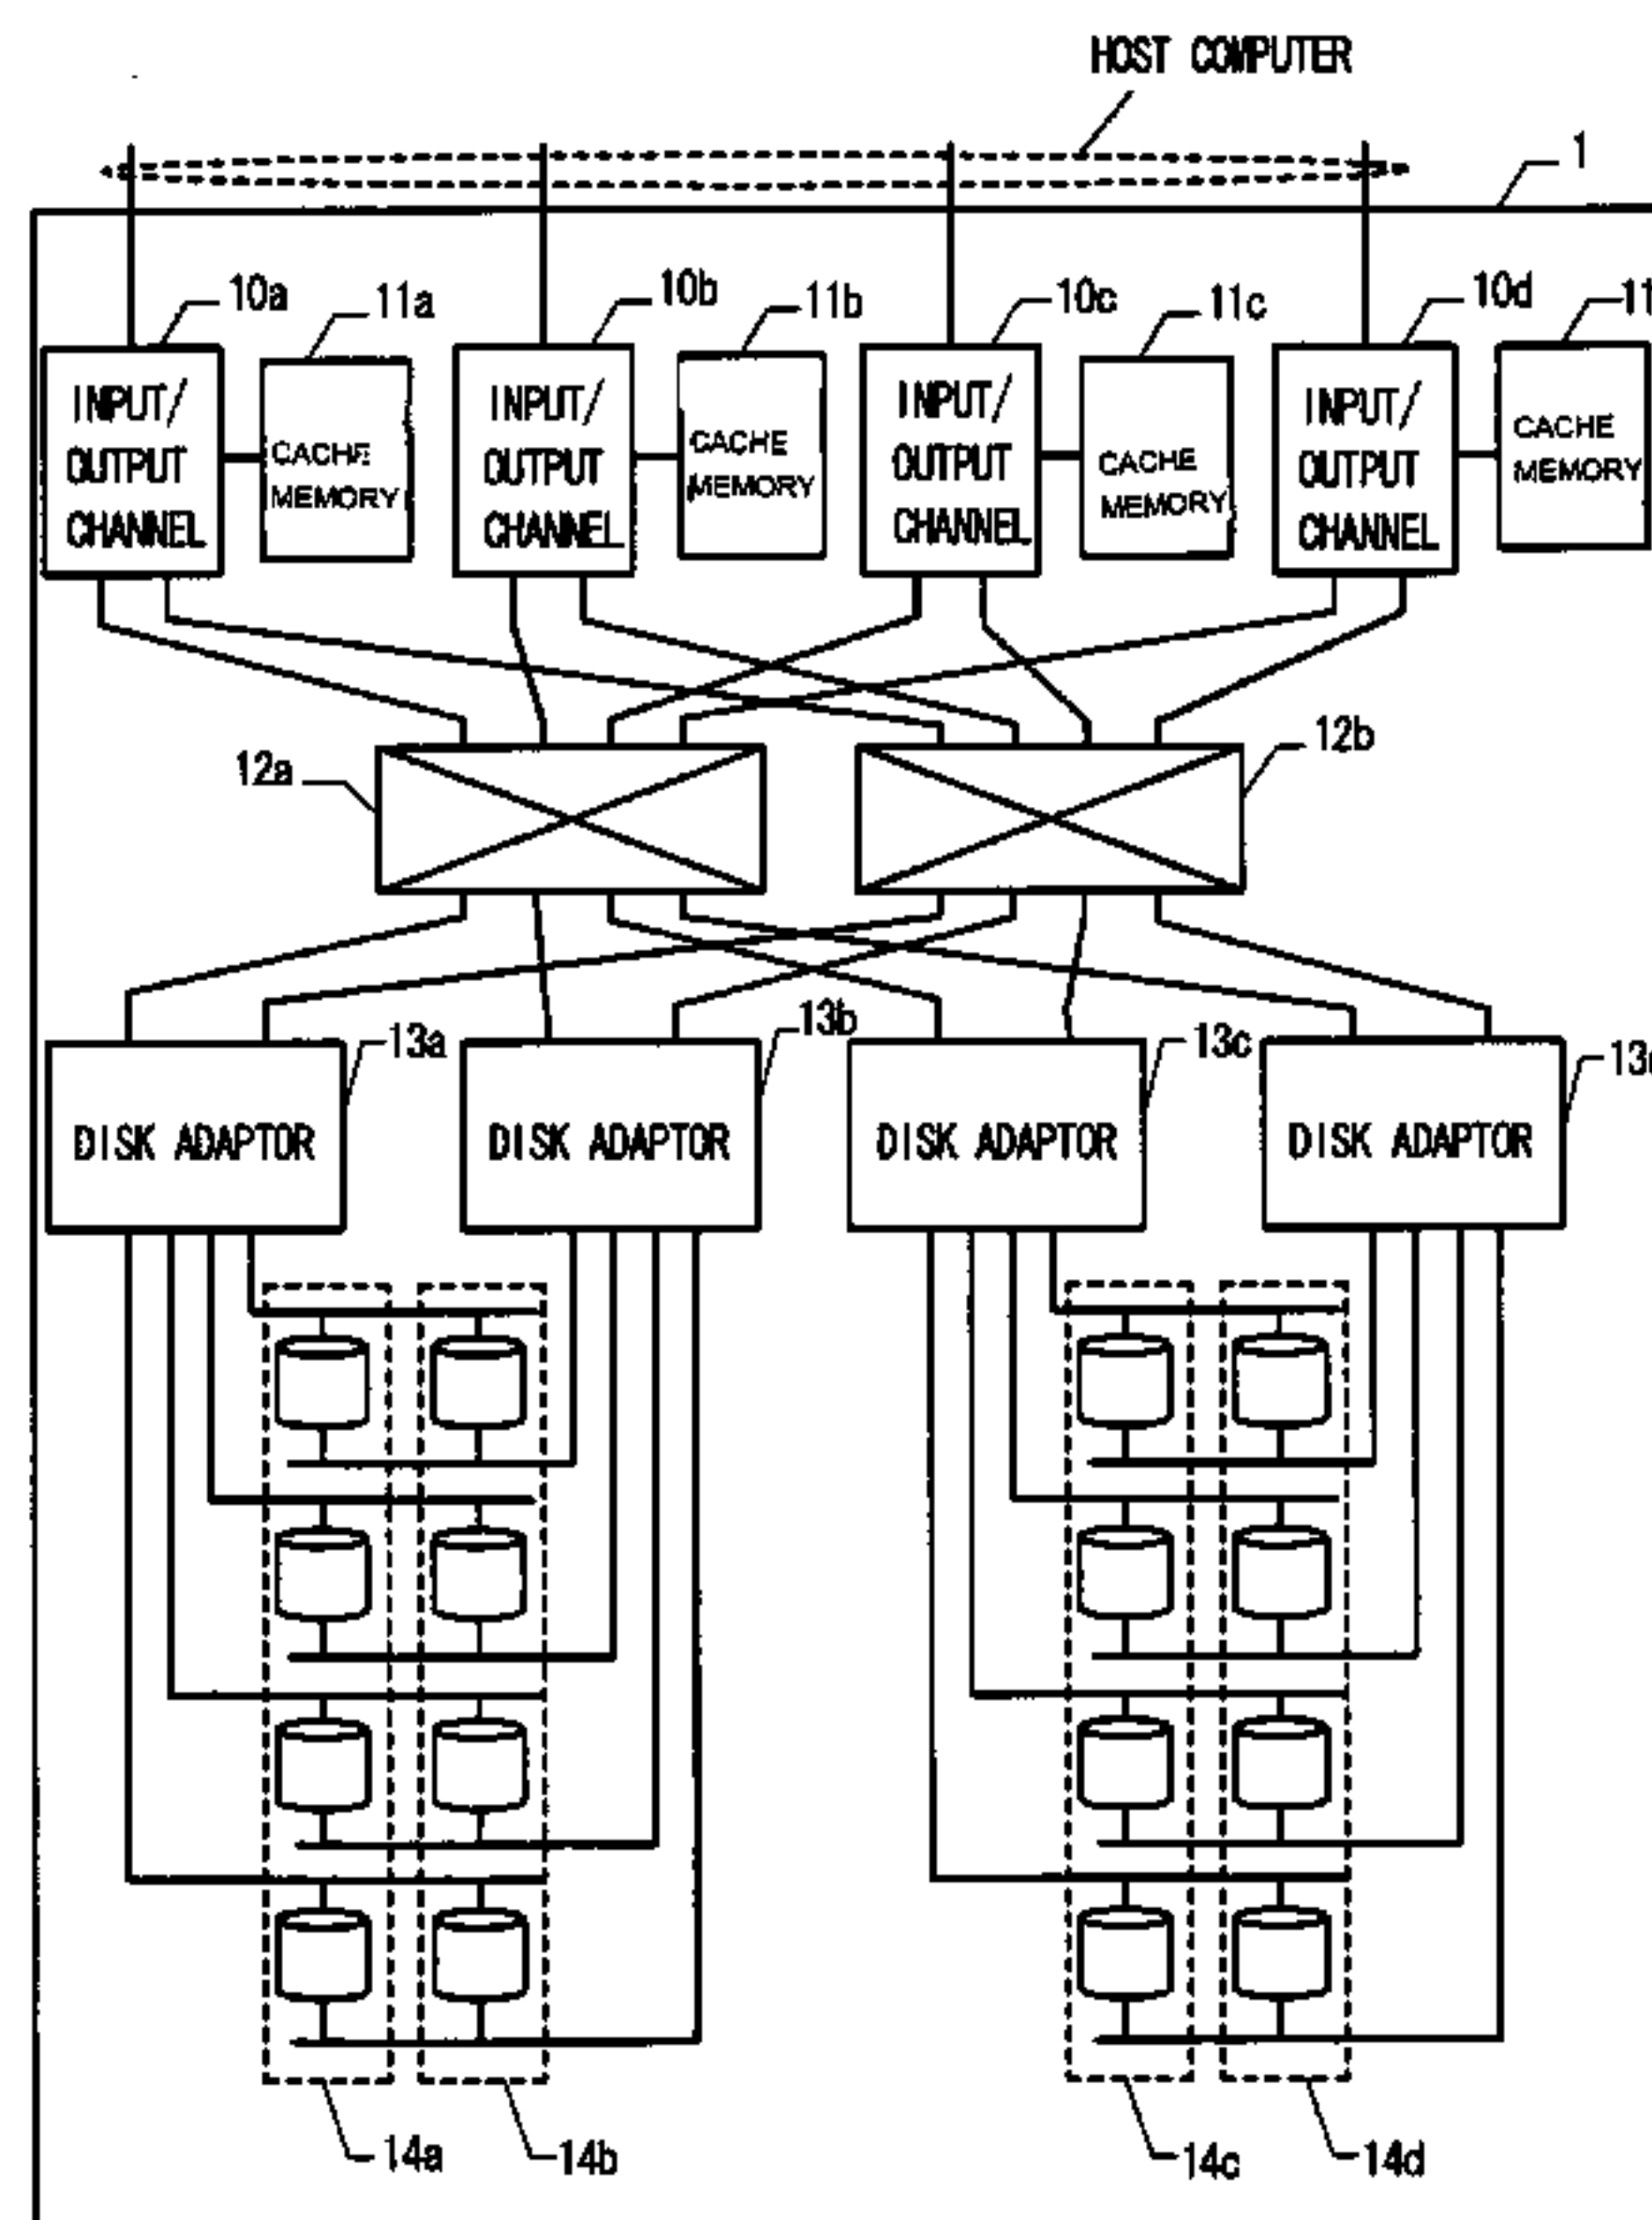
HOST COMPUTER

1

10a
11a
10b
11b
10c
11c
10d
11

INPUT/ OUTPUT CHANNEL
CACHE MEMORY
INPUT/ OUTPUT CHANNEL
CACHE MEMORY
INPUT/ OUTPUT CHANNEL
CACHE MEMORY
INPUT/ OUTPUT CHANNEL
CACHE MEMORY

12a
12b

13a
13b
13c
13

DISK ADAPTOR
DISK ADAPTOR
DISK ADAPTOR
DISK ADAPTOR

14a
14b
14c
14d